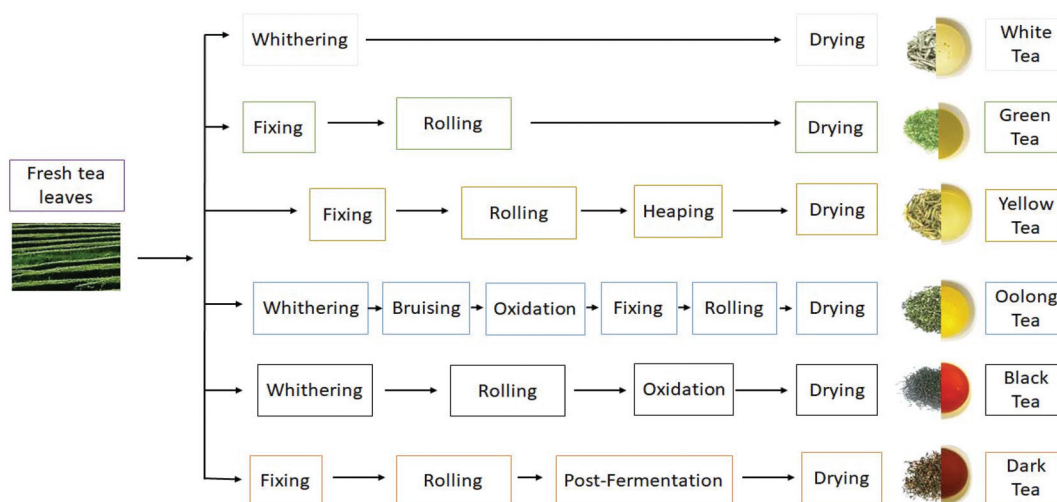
Fresh tea leaves

Whithering → Drying White Tea

Fixing → Rolling → Drying Green Tea

Fixing → Rolling → Heaping → Drying Yellow Tea

Whithering → Bruising → Oxidation → Fixing → Rolling → Drying Oolong Tea

Whithering → Rolling → Oxidation → Drying Black Tea

Fixing → Rolling → Post-Fermentation → Drying Dark Tea